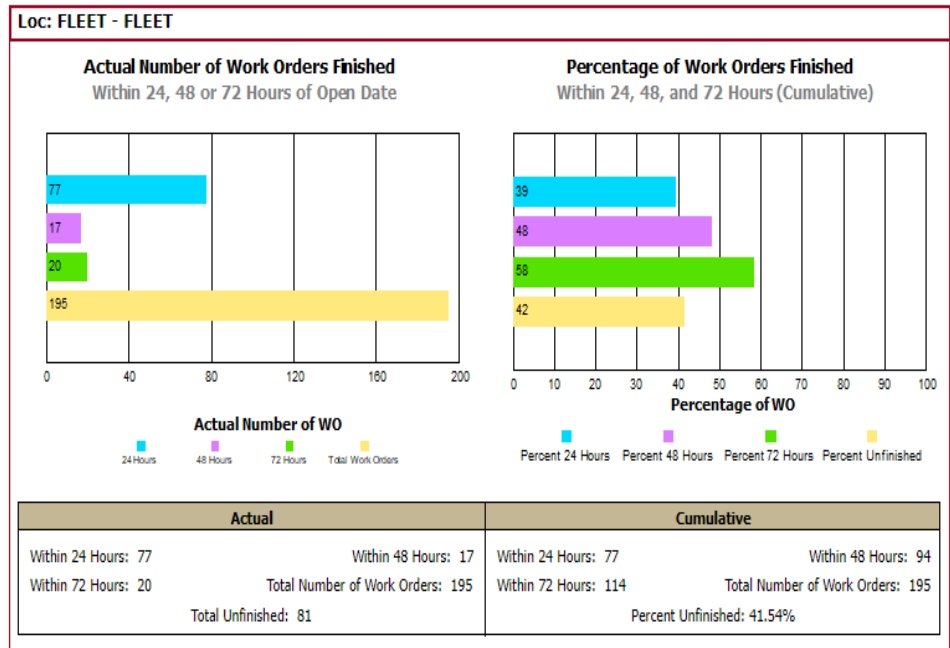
Loc: FLEET - FLEET

Actual Number of Work Orders Finished
Within 24, 48 or 72 Hours of Open Date

77
17
20
195

0 40 80 120 160 200

Actual Number of WO

24 Hours 48 Hours 72 Hours Total Work Orders

Percentage of Work Orders Finished
Within 24, 48, and 72 Hours (Cumulative)

39
48
58
42

0 10 20 30 40 50 60 70 80 90 100

Percentage of WO

Percent 24 Hours Percent 48 Hours Percent 72 Hours Percent Unfinished

| Actual | Cumulative |
|---|---|
| Within 24 Hours: 77 Within 48 Hours: 17 | Within 24 Hours: 77 Within 48 Hours: 94 |
| Within 72 Hours: 20 Total Number of Work Orders: 195 | Within 72 Hours: 114 Total Number of Work Orders: 195 |
| Total Unfinished: 81 | Percent Unfinished: 41.54% |